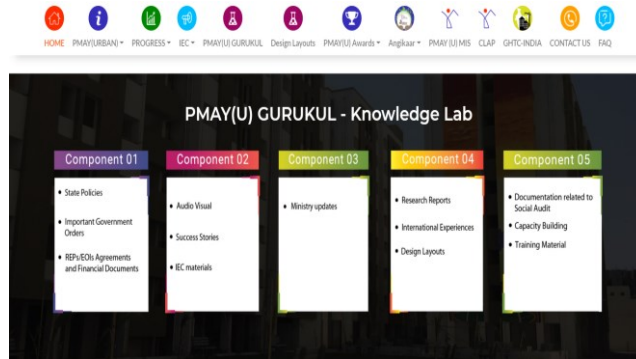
HOME PMAY(URBAN) ▾ PROGRESS ▾ IEC ▾ PMAY(U) GURUKUL Design Layouts PMAY(U) Awards ▾ Angikaar ▾ PMAY (U) MIS CLAP GHTC-INDIA CONTACT US FAQ

PMAY(U) GURUKUL - Knowledge Lab

Component 01
- State Policies
- Important Government Orders
- REPs/EOIs Agreements and Financial Documents

Component 02
- Audio Visual
- Success Stories
- IEC materials

Component 03
- Ministry updates

Component 04
- Research Reports
- International Experiences
- Design Layouts

Component 05
- Documentation related to Social Audit
- Capacity Building
- Training Material